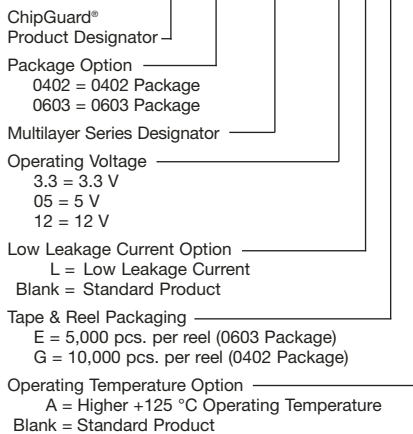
ChipGuard®
Product Designator

Package Option
0402 = 0402 Package
0603 = 0603 Package

Multilayer Series Designator

Operating Voltage
3.3 = 3.3 V
05 = 5 V
12 = 12 V

Low Leakage Current Option
L = Low Leakage Current
Blank = Standard Product

Tape & Reel Packaging
E = 5,000 pcs. per reel (0603 Package)
G = 10,000 pcs. per reel (0402 Package)

Operating Temperature Option
A = Higher +125 °C Operating Temperature
Blank = Standard Product